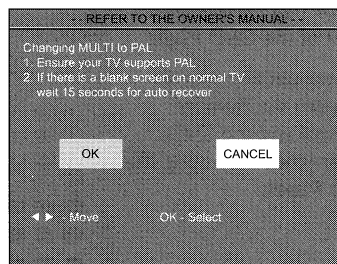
- - REFER TO THE OWNER'S MANUAL - -

Changing MULTI to PAL
1. Ensure your TV supports PAL.
2. If there is a blank screen on normal TV wait 15 seconds for auto recover.

OK

CANCEL

◄ ► - Move OK - Select